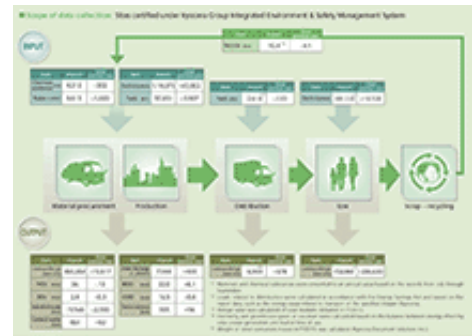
■ Scope of data collection: Sites certified under Kyocera Group Integrated Environment & Safety Management System

INPUT

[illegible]

Material procurement

Production

Distribution

Use

Scrap → recycling

OUTPUT

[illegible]